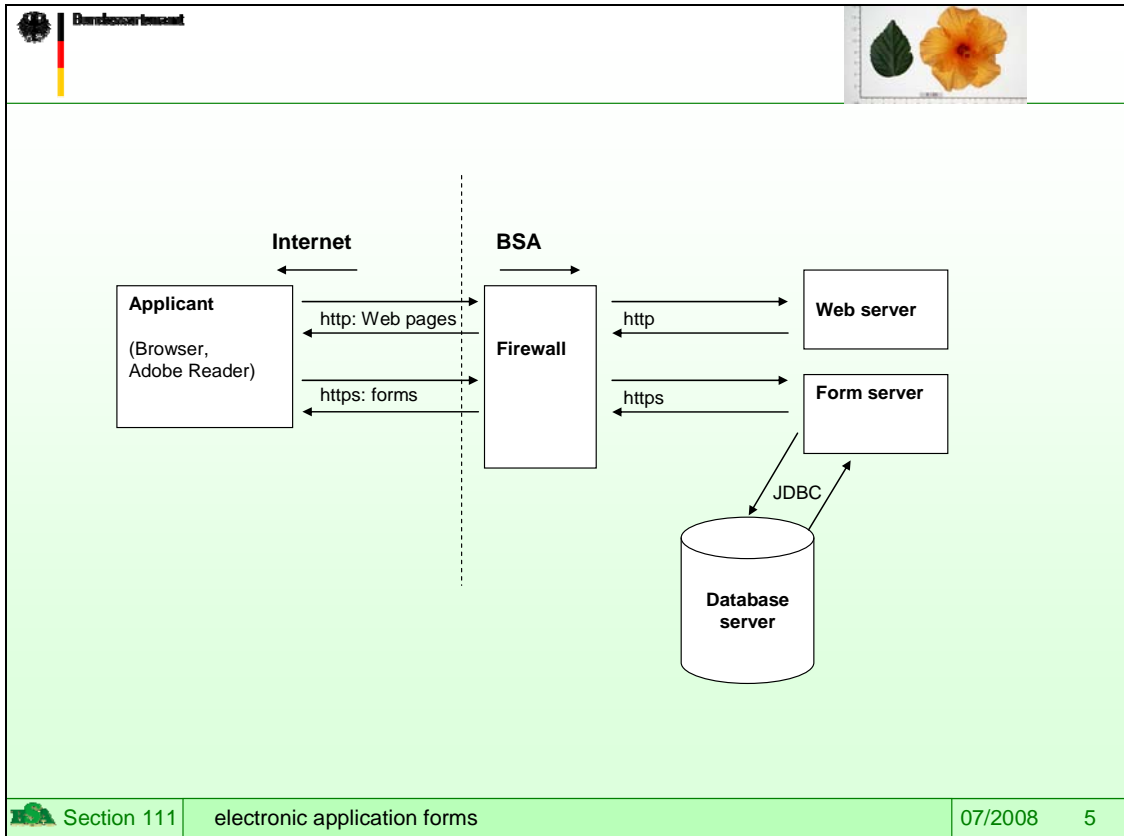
Bundessortenamt

Internet

BSA

Applicant

(Browser, Adobe Reader)

http: Web pages

https: forms

Firewall

http

https

Web server

Form server

JDBC

Database server

BSA Section 111 | electronic application forms | 07/2008 | 5